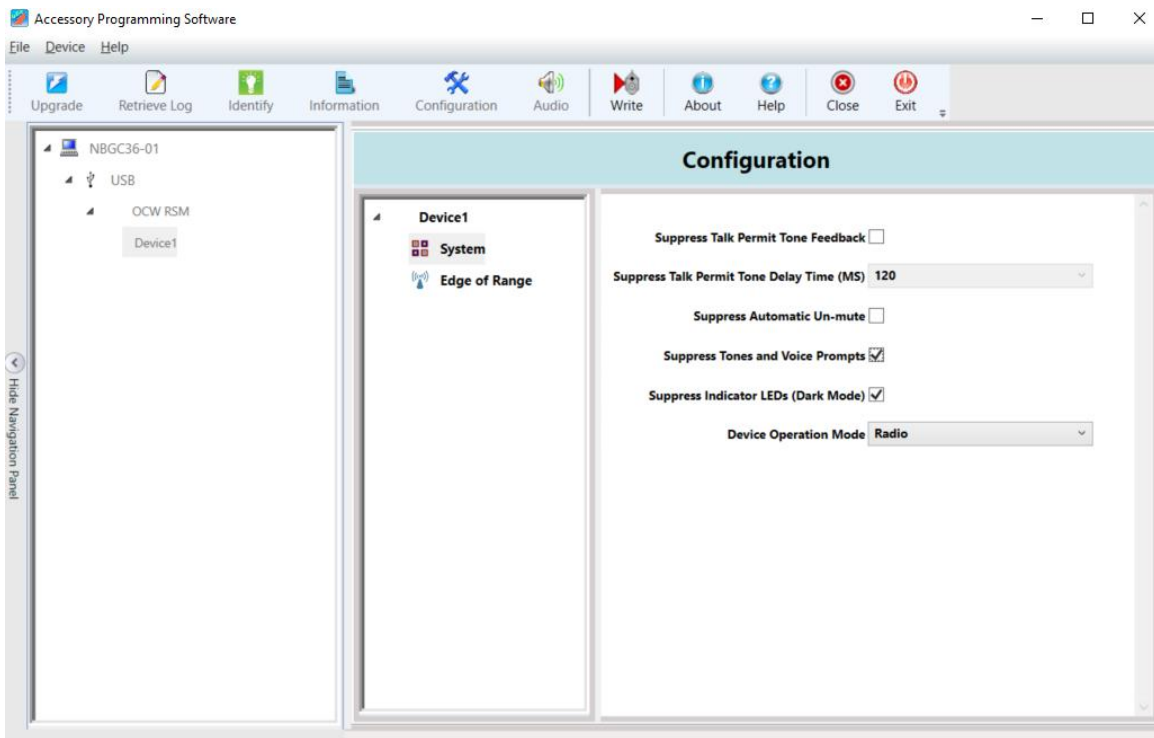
Accessory Programming Software

File Device Help

Upgrade Retrieve Log Identify Information Configuration Audio Write About Help Close Exit

NBGC36-01
USB
OCW RSM
Device1

Hide Navigation Panel

Configuration

Device1
System
Edge of Range

Suppress Talk Permit Tone Feedback
Suppress Talk Permit Tone Delay Time (MS) 120
Suppress Automatic Un-mute
Suppress Tones and Voice Prompts
Suppress Indicator LEDs (Dark Mode)
Device Operation Mode Radio